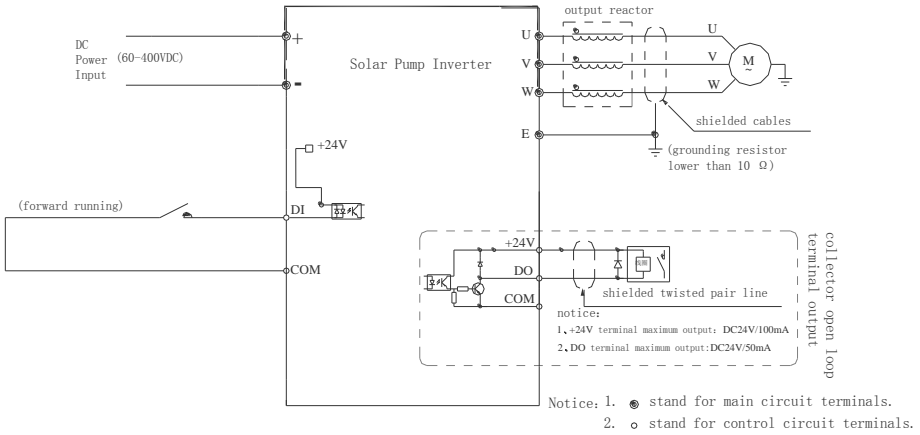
DC Power (60-400VDC) Input

+

-

Solar Pump Inverter

output reactor

U

V

W

U

V

W

M

shielded cables

E

(grounding resistor lower than 10 Ω)

+24V

(forward running)

DI

COM

+24V

DO

COM

shielded twisted pair line

collector open loop terminal output

notice:

1、+24V terminal maximum output: DC24V/100mA

2、DO terminal maximum output:DC24V/50mA

Notice: 1. ◉ stand for main circuit terminals.

2. ○ stand for control circuit terminals.